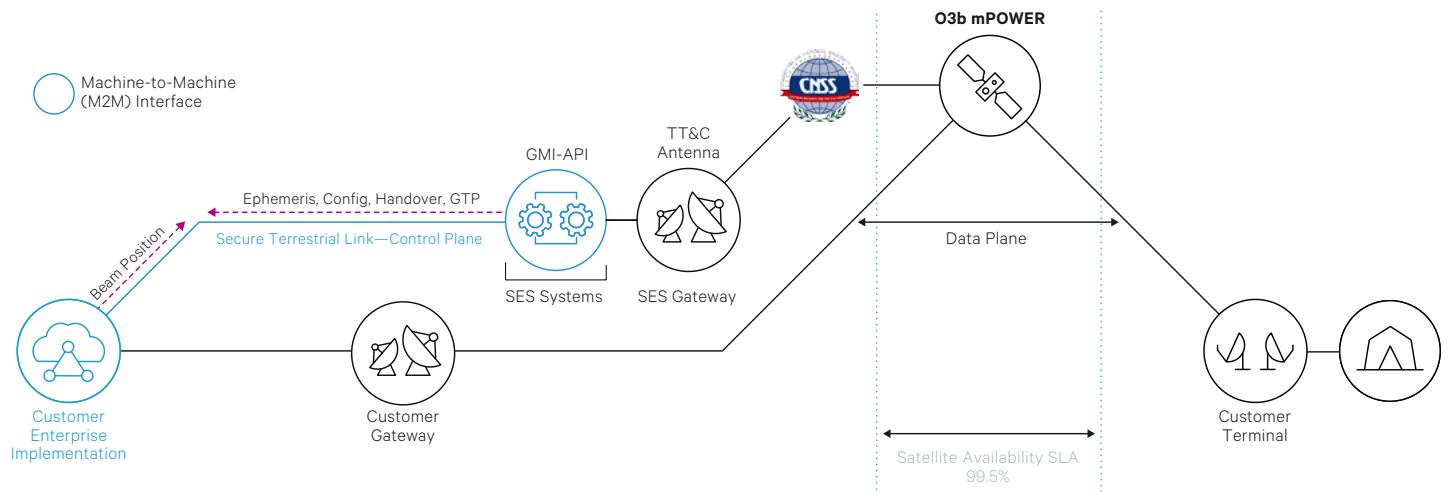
O3b mPOWER

Machine-to-Machine (M2M) Interface

CNSS

TT&C Antenna

GMI-API

Ephemeris, Config, Handover, GTP

Beam Position

Secure Terrestrial Link—Control Plane

Data Plane

SES Systems

SES Gateway

Customer Enterprise Implementation

Customer Gateway

Customer Terminal

Satellite Availability SLA 99.5%